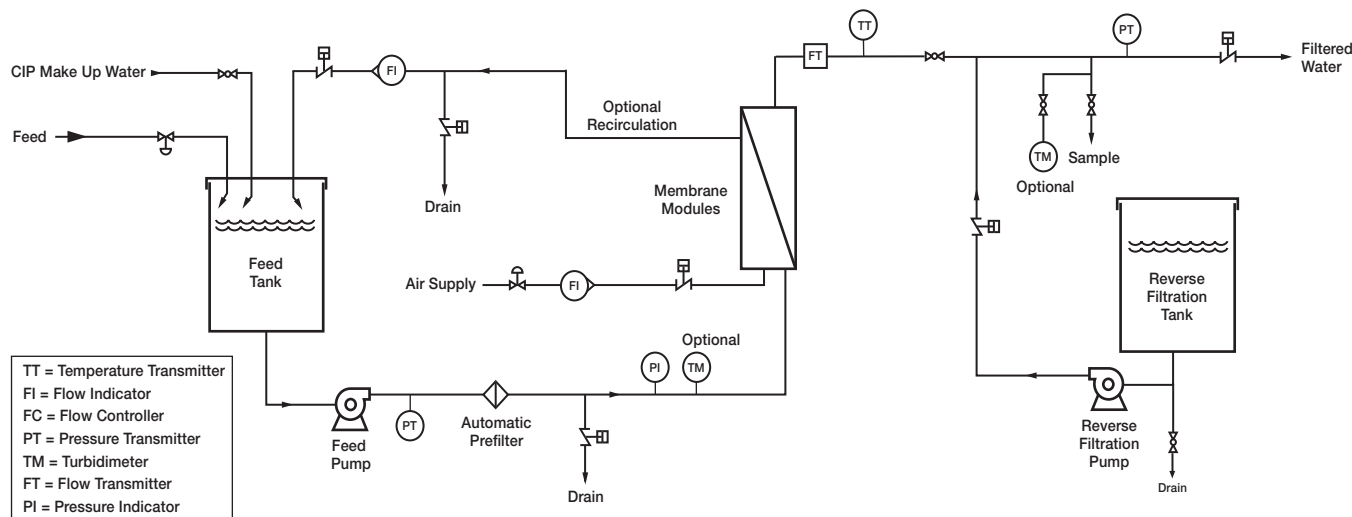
CIP Make Up Water

Feed

FI

Drain

Optional Recirculation

FT

TT

PT

Filtered Water

TM

Sample

Optional

Membrane Modules

Feed Tank

Air Supply

FI

Reverse Filtration Tank

Optional

PI

TM

Feed Pump

PT

Automatic Prefilter

Drain

Reverse Filtration Pump

Drain

TT = Temperature Transmitter
FI = Flow Indicator
FC = Flow Controller
PT = Pressure Transmitter
TM = Turbidimeter
FT = Flow Transmitter
PI = Pressure Indicator